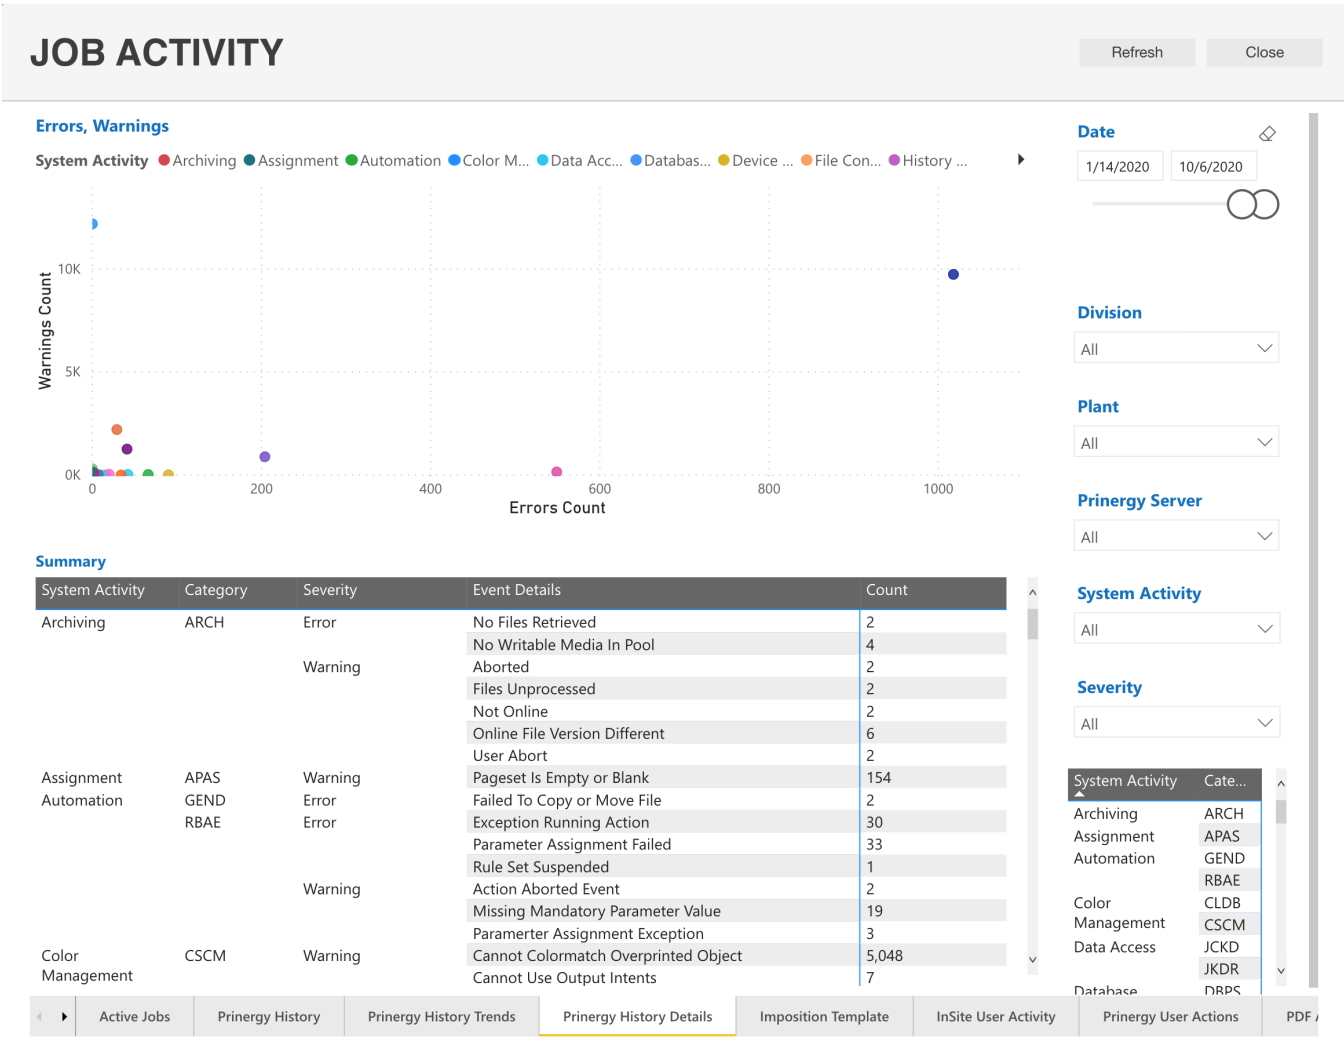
JOB ACTIVITY

Refresh Close

Errors, Warnings

System Activity Archiving Assignment Automation Color M... Data Acc... Databas... Device ... File Con... History ...

Warnings Count

10K
5K
0K

0 200 400 600 800 1000

Errors Count

Summary

| System Activity | Category | Severity | Event Details | Count |
|---|---|---|---|---|
| Archiving | ARCH | Error | No Files Retrieved | 2 |
| | | | No Writable Media In Pool | 4 |
| | | Warning | Aborted | 2 |
| | | | Files Unprocessed | 2 |
| | | | Not Online | 2 |
| | | | Online File Version Different | 6 |
| | | | User Abort | 2 |
| Assignment | APAS | Warning | Pageset Is Empty or Blank | 154 |
| Automation | GEND | Error | Failed To Copy or Move File | 2 |
| | RBAE | Error | Exception Running Action | 30 |
| | | | Parameter Assignment Failed | 33 |
| | | | Rule Set Suspended | 1 |
| | | Warning | Action Aborted Event | 2 |
| | | | Missing Mandatory Parameter Value | 19 |
| | | | Paramerter Assignment Exception | 3 |
| Color Management | CSCM | Warning | Cannot Colormatch Overprinted Object | 5,048 |
| | | | Cannot Use Output Intents | 7 |

Date

1/14/2020 10/6/2020

Division
All

Plant
All

Prinergy Server
All

System Activity
All

Severity
All

| System Activity | Cate... |
|---|---|
| Archiving | ARCH |
| Assignment | APAS |
| Automation | GEND |
| | RBAE |
| Color Management | CLDB |
| | CSCM |
| Data Access | JCKD |
| | JKDR |
| Database | DBPS |

Active Jobs | Prinergy History | Prinergy History Trends | Prinergy History Details | Imposition Template | InSite User Activity | Prinergy User Actions | PDF